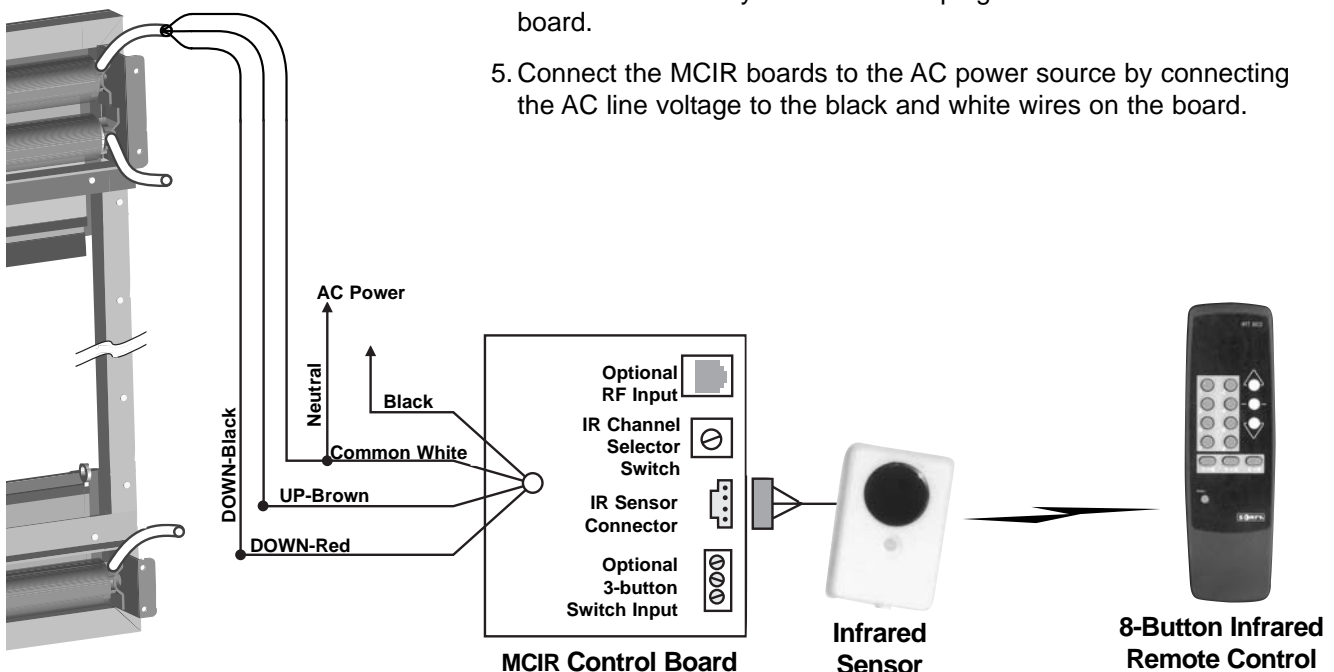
board.

5. Connect the MCIR boards to the AC power source by connecting the AC line voltage to the black and white wires on the board.

AC Power

Neutral

Black

DOWN-Black

Common White

UP-Brown

DOWN-Red

Optional RF Input

IR Channel Selector Switch

IR Sensor Connector

Optional 3-button Switch Input

MCIR Control Board

Infrared Sensor

8-Button Infrared Remote Control